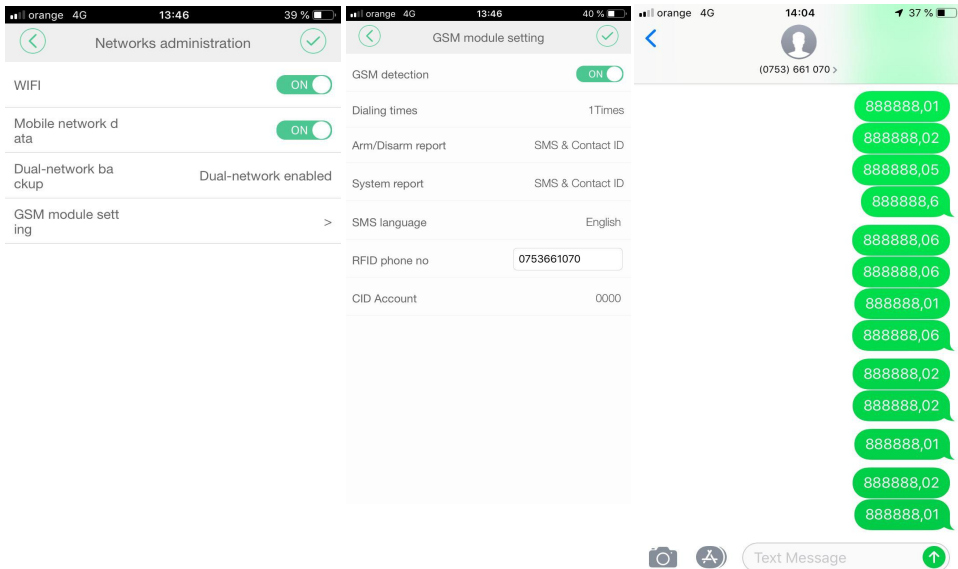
orange 4G 13:46 39 %

Networks administration

WIFI ON

Mobile network data ON

Dual-network backup Dual-network enabled

GSM module setting >

orange 4G 13:46 40 %

GSM module setting

GSM detection ON

Dialing times 1Times

Arm/Disarm report SMS & Contact ID

System report SMS & Contact ID

SMS language English

RFID phone no 0753661070

CID Account 0000

orange 4G 14:04 37 %

(0753) 661 070 >

888888,01

888888,02

888888,05

888888,6

888888,06

888888,06

888888,01

888888,06

888888,02

888888,02

888888,01

888888,02

888888,01

Text Message